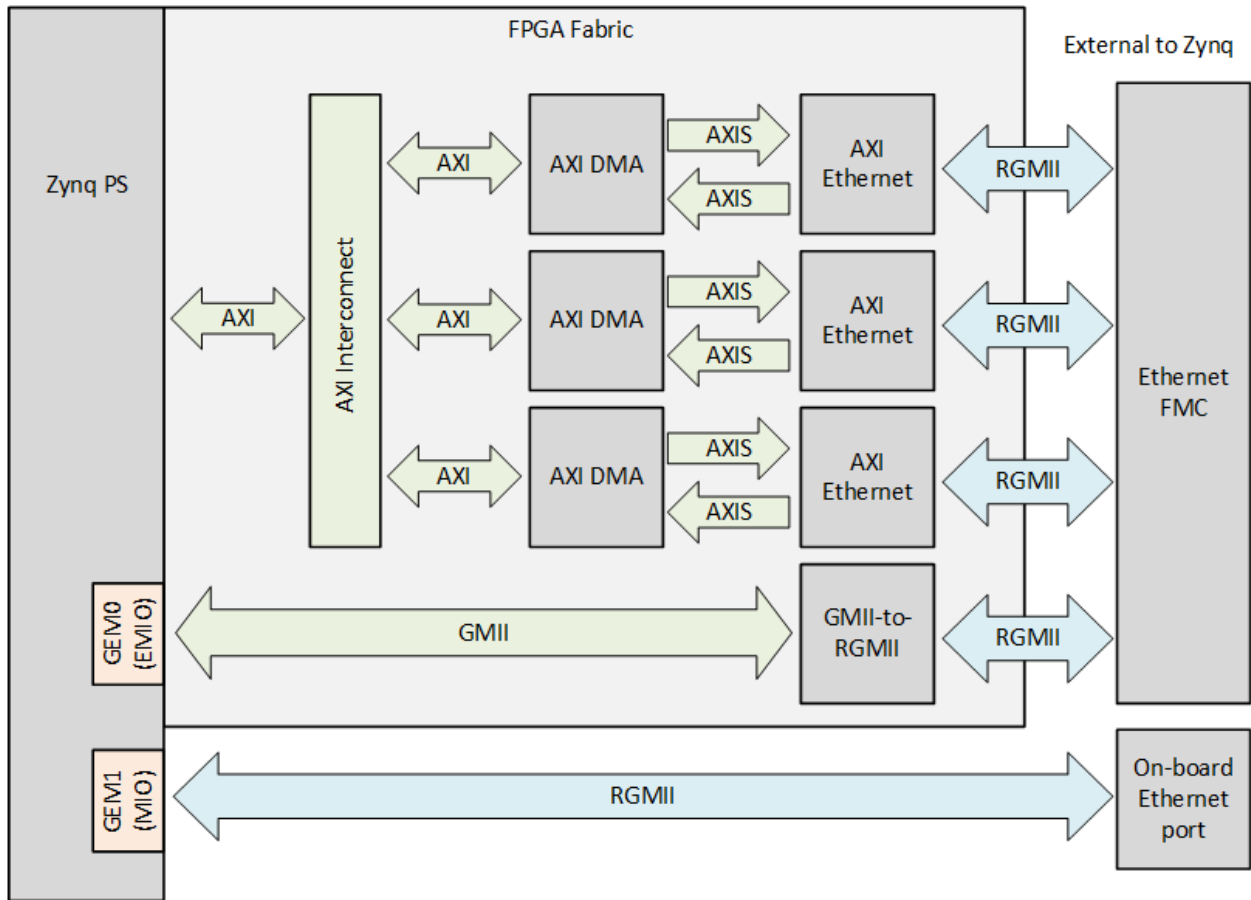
FPGA Fabric

External to Zynq

Zynq PS

AXI

AXI Interconnect

AXI

AXI DMA

AXIS

AXIS

AXI Ethernet

RGMII

AXI

AXI DMA

AXIS

AXIS

AXI Ethernet

RGMII

AXI

AXI DMA

AXIS

AXIS

AXI Ethernet

RGMII

Ethernet FMC

GEM0 (EMIO)

GMII

GMII-to-RGMII

RGMII

GEM1 (MIO)

RGMII

On-board Ethernet port